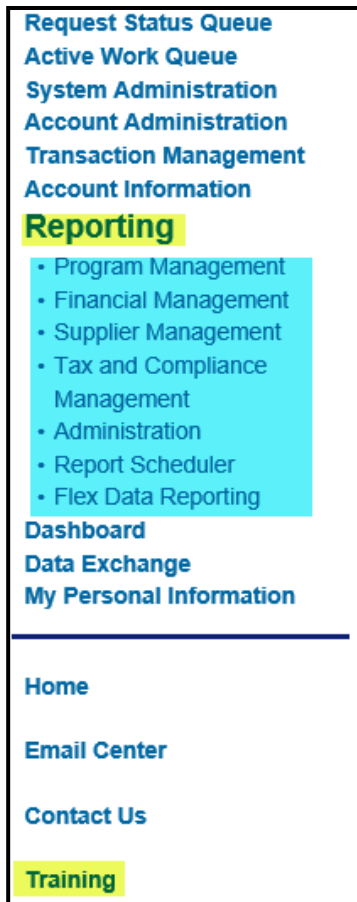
Request Status Queue
Active Work Queue
System Administration
Account Administration
Transaction Management
Account Information
Reporting
• Program Management
• Financial Management
• Supplier Management
• Tax and Compliance Management
• Administration
• Report Scheduler
• Flex Data Reporting
Dashboard
Data Exchange
My Personal Information

Home

Email Center

Contact Us

Training